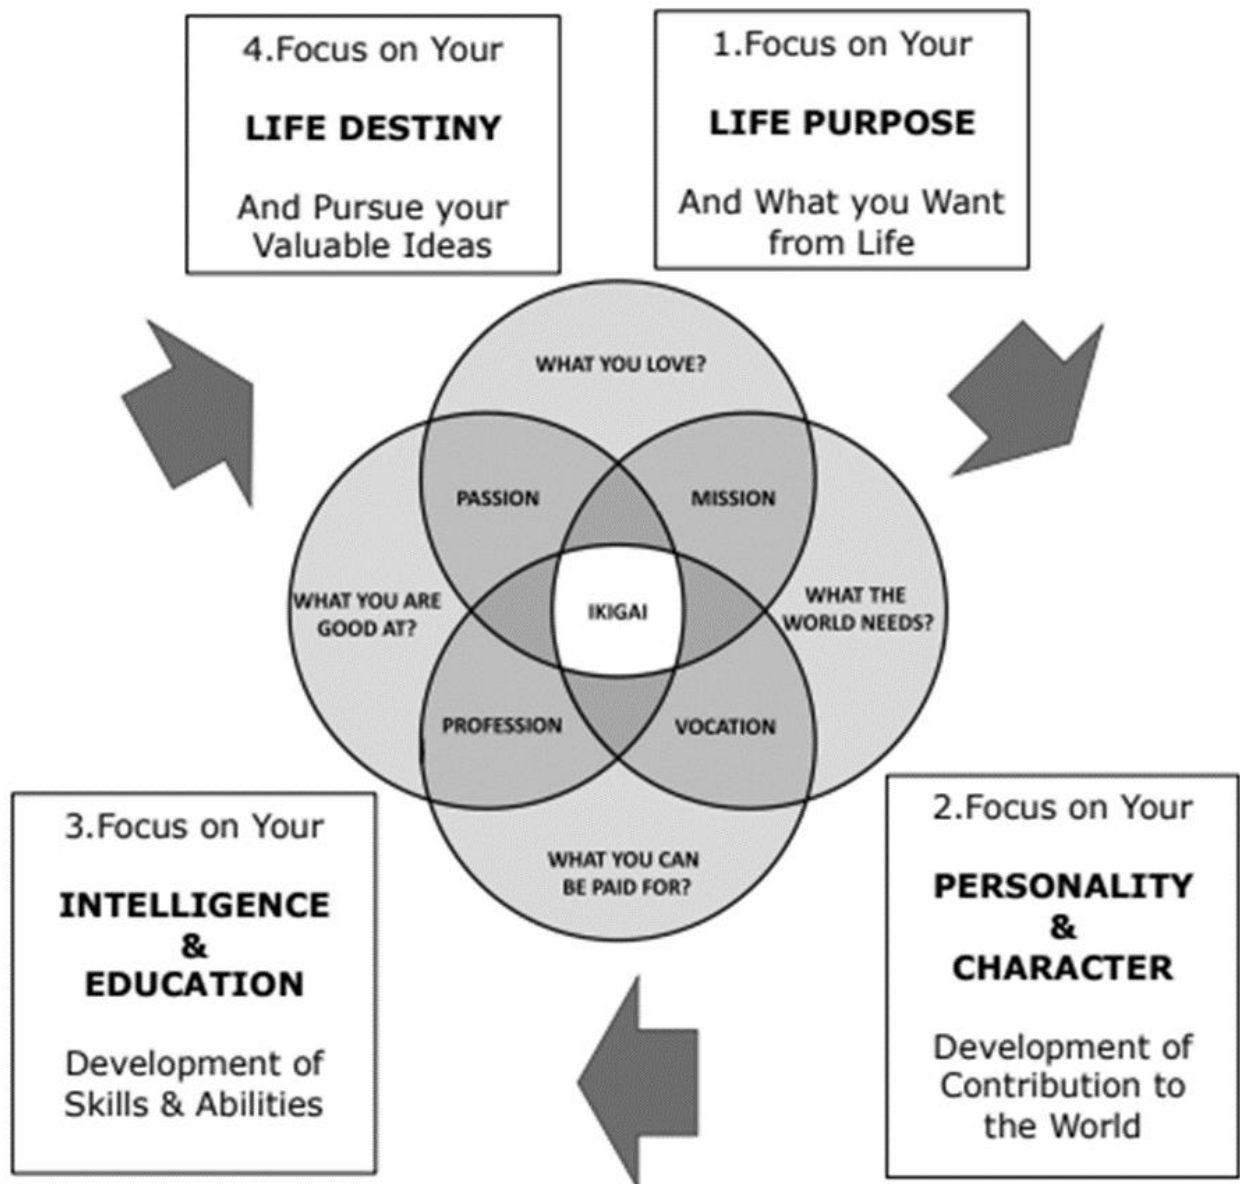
4.Focus on Your

LIFE DESTINY

And Pursue your Valuable Ideas

1.Focus on Your

LIFE PURPOSE

And What you Want from Life

WHAT YOU LOVE?

PASSION

MISSION

WHAT YOU ARE GOOD AT?

IKIGAI

WHAT THE WORLD NEEDS?

PROFESSION

VOCATION

WHAT YOU CAN BE PAID FOR?

3.Focus on Your

INTELLIGENCE & EDUCATION

Development of Skills & Abilities

2.Focus on Your

PERSONALITY & CHARACTER

Development of Contribution to the World